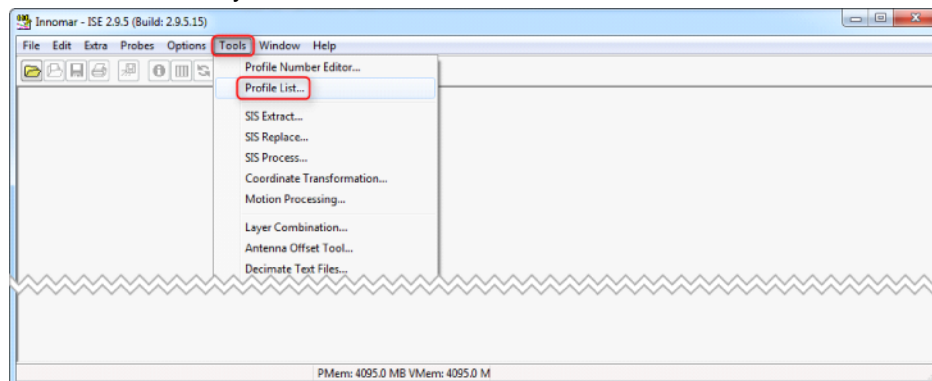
Innomar - ISE 2.9.5 (Build: 2.9.5.15)

File Edit Extra Probes Options Tools Window Help

Profile Number Editor...
Profile List...
SIS Extract...
SIS Replace...
SIS Process...
Coordinate Transformation...
Motion Processing...
Layer Combination...
Antenna Offset Tool...
Decimate Text Files...

PMem: 4095.0 MB VMem: 4095.0 M